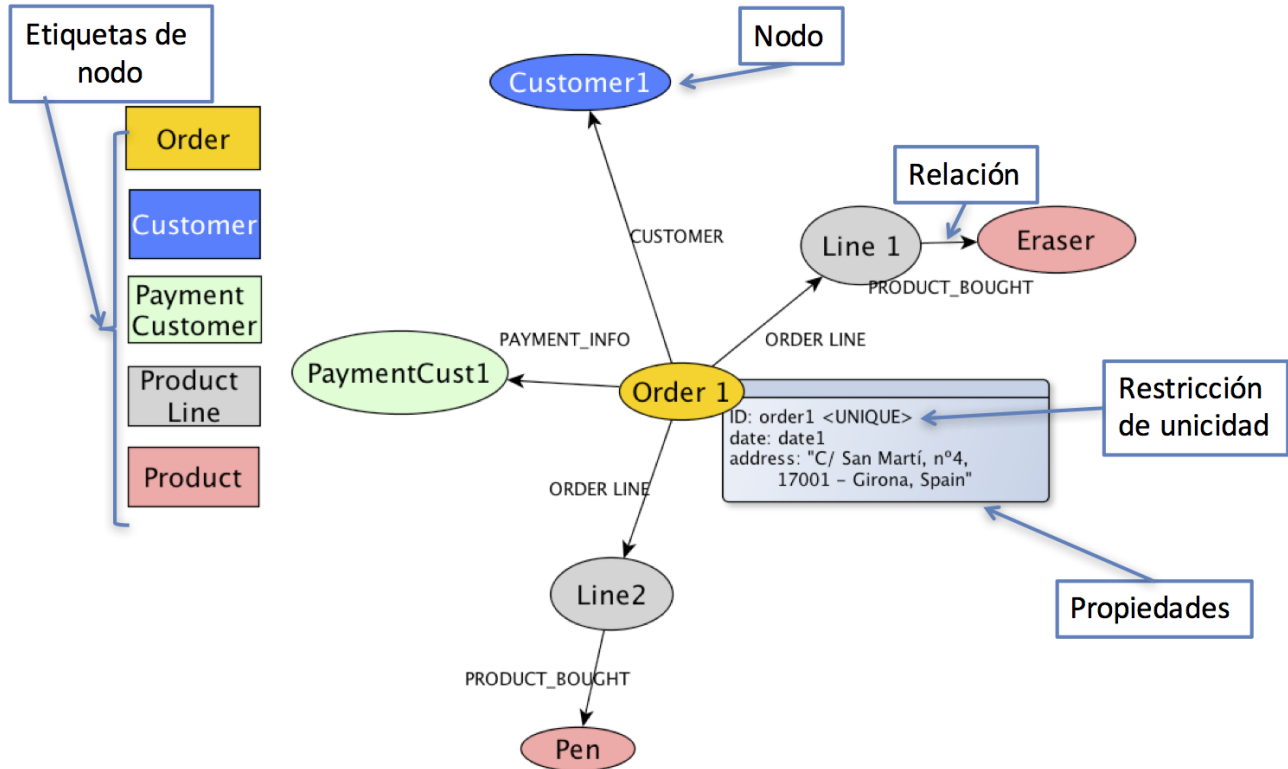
Etiquetas de nodo

Order

Customer

Payment Customer

Product Line

Product

Nodo

Customer1

Relación

Line 1

Eraser

CUSTOMER

PRODUCT_BOUGHT

PAYMENT_INFO

ORDER LINE

PaymentCust1

Order 1

Restricción de unicidad

ID: order1 <UNIQUE>
date: date1
address: "C/ San Martí, nº4, 17001 - Girona, Spain"

ORDER LINE

Line2

Propiedades

PRODUCT_BOUGHT

Pen